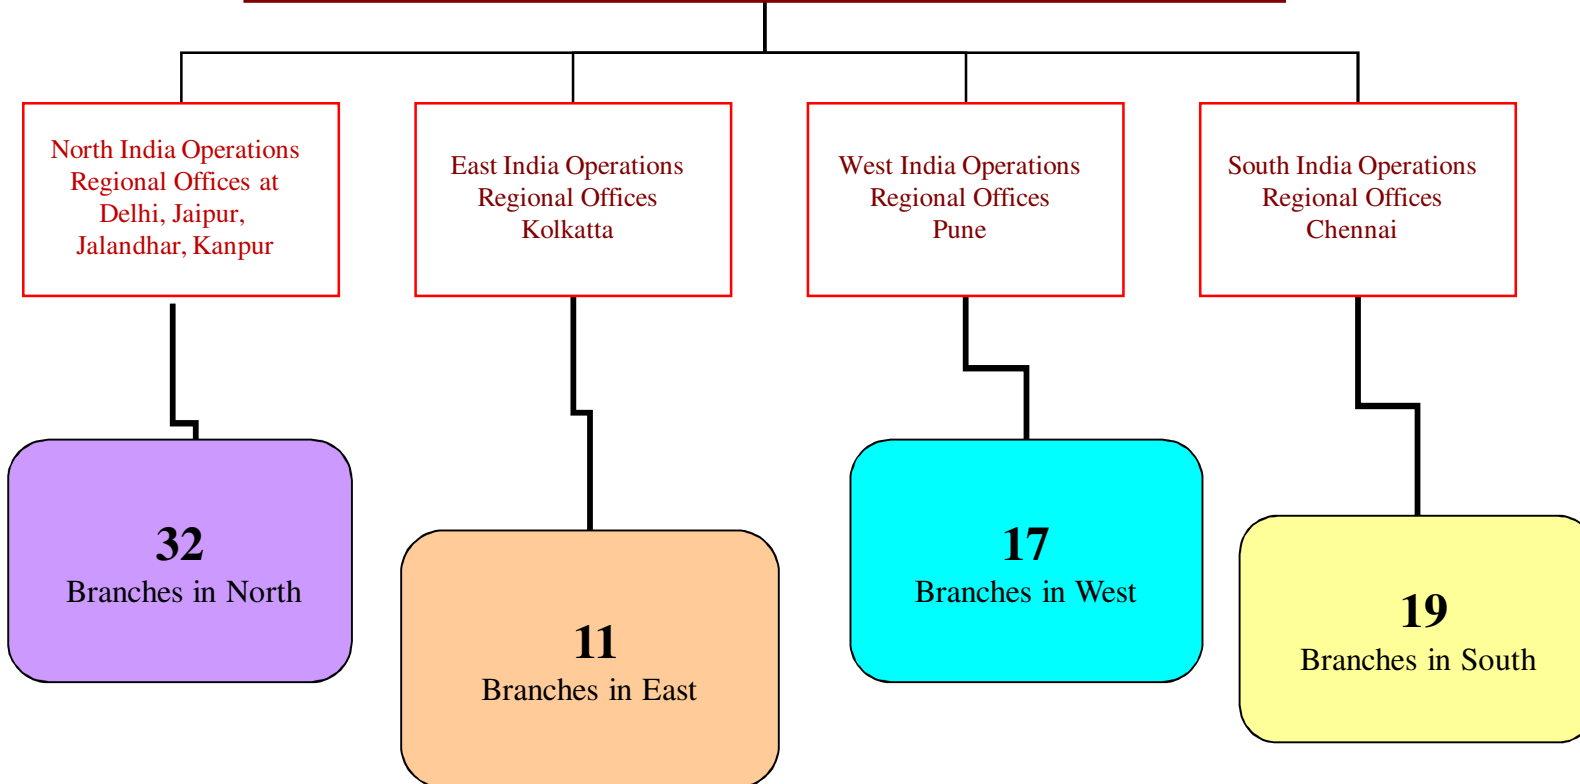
North India Operations
Regional Offices at
Delhi, Jaipur,
Jalandhar, Kanpur

East India Operations
Regional Offices
Kolkatta

West India Operations
Regional Offices
Pune

South India Operations
Regional Offices
Chennai

32
Branches in North

11
Branches in East

17
Branches in West

19
Branches in South